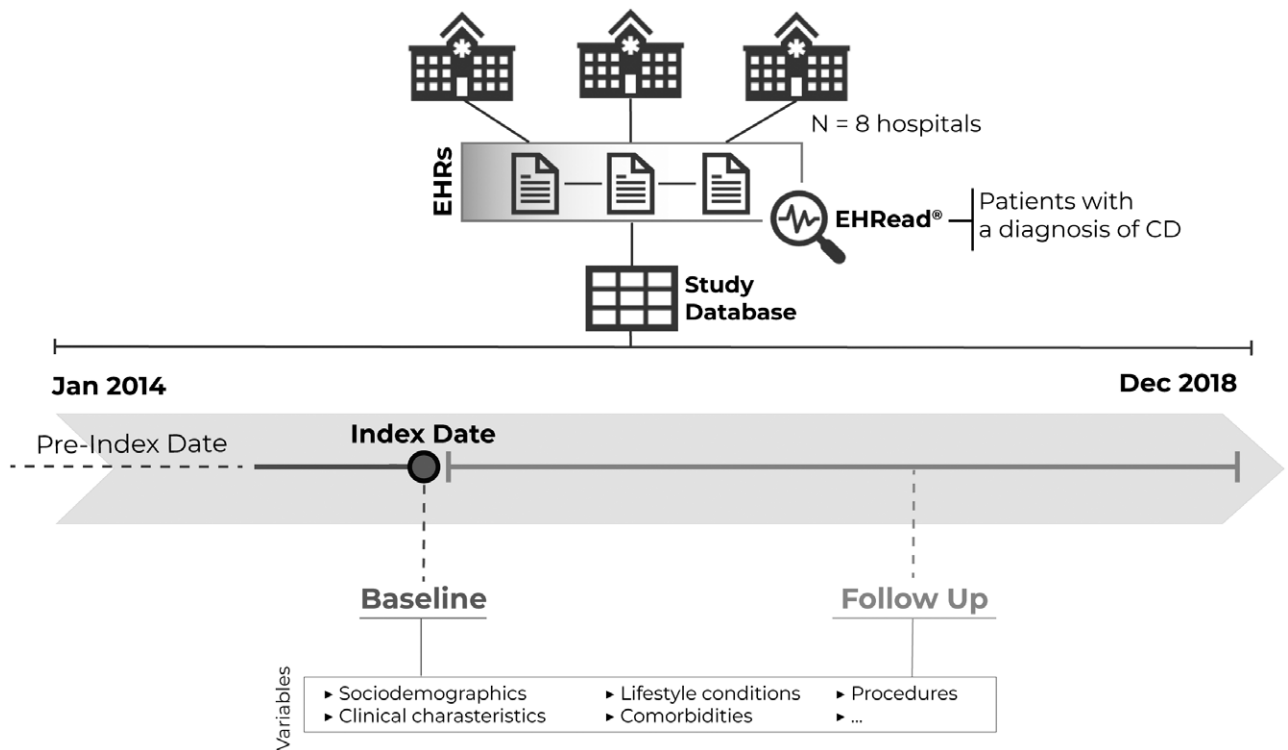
N = 8 hospitals

EHRs

EHRead®

Patients with a diagnosis of CD

Study Database

Jan 2014

Dec 2018

Pre-Index Date

Index Date

Baseline

Follow Up

Variables

▸ Sociodemographics
▸ Clinical charasteristics

▸ Lifestyle conditions
▸ Comorbidities

▸ Procedures
▸ ...